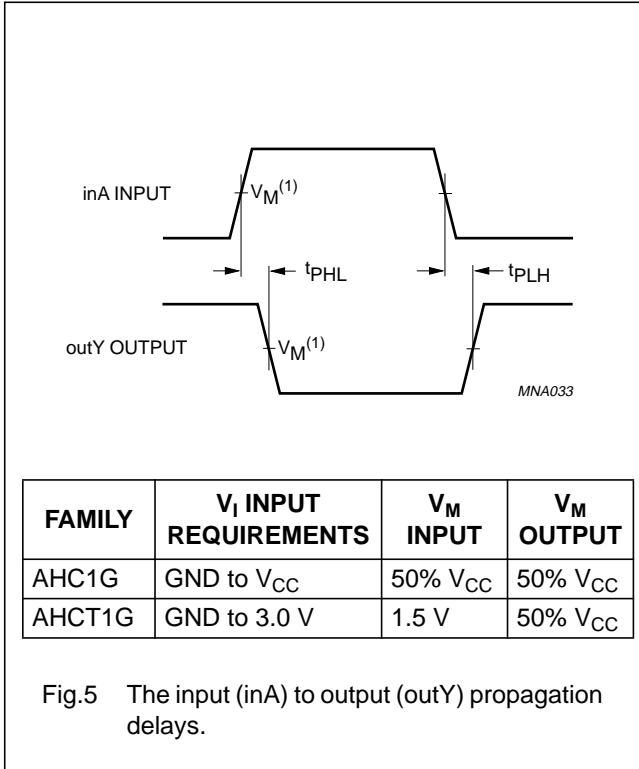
inA INPUT

$V_M^{(1)}$

$t_{PHL}$

$t_{PLH}$

outY OUTPUT

$V_M^{(1)}$

MNA033

| FAMILY | $V_I$ INPUT REQUIREMENTS | $V_M$ INPUT | $V_M$ OUTPUT |
|---|---|---|---|
| AHC1G | GND to $V_{CC}$ | 50% $V_{CC}$ | 50% $V_{CC}$ |
| AHCT1G | GND to 3.0 V | 1.5 V | 50% $V_{CC}$ |

Fig.5 The input (inA) to output (outY) propagation delays.